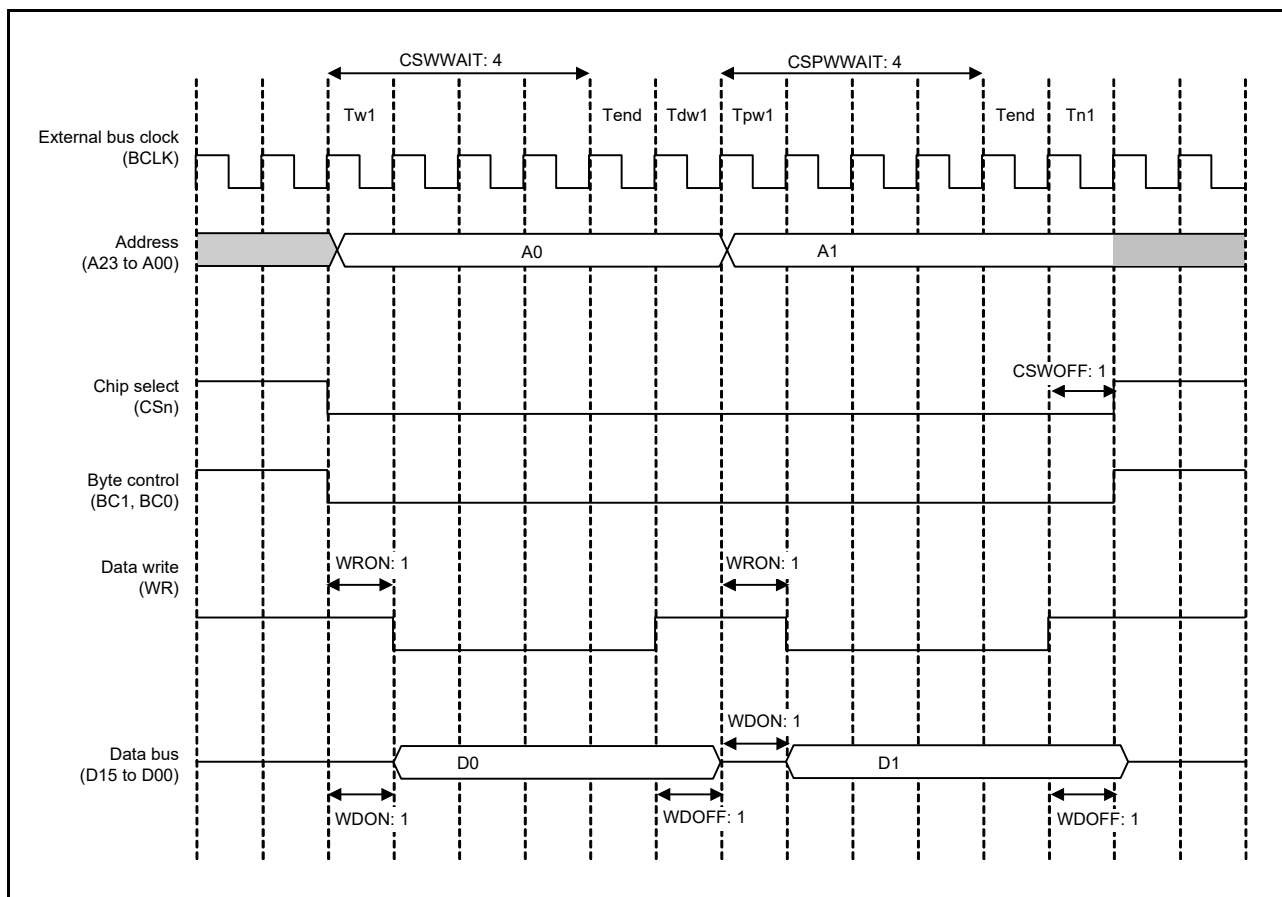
CSWWAIT: 4
CSPWWAIT: 4
Tw1
Tend
Tdw1
Tpw1
Tend
Tn1
External bus clock (BCLK)
Address (A23 to A00)
A0
A1
Chip select (CSn)
CSWOFF: 1
Byte control (BC1, BC0)
Data write (WR)
WRON: 1
WRON: 1
Data bus (D15 to D00)
WDON: 1
D0
D1
WDON: 1
WDOFF: 1
WDOFF: 1